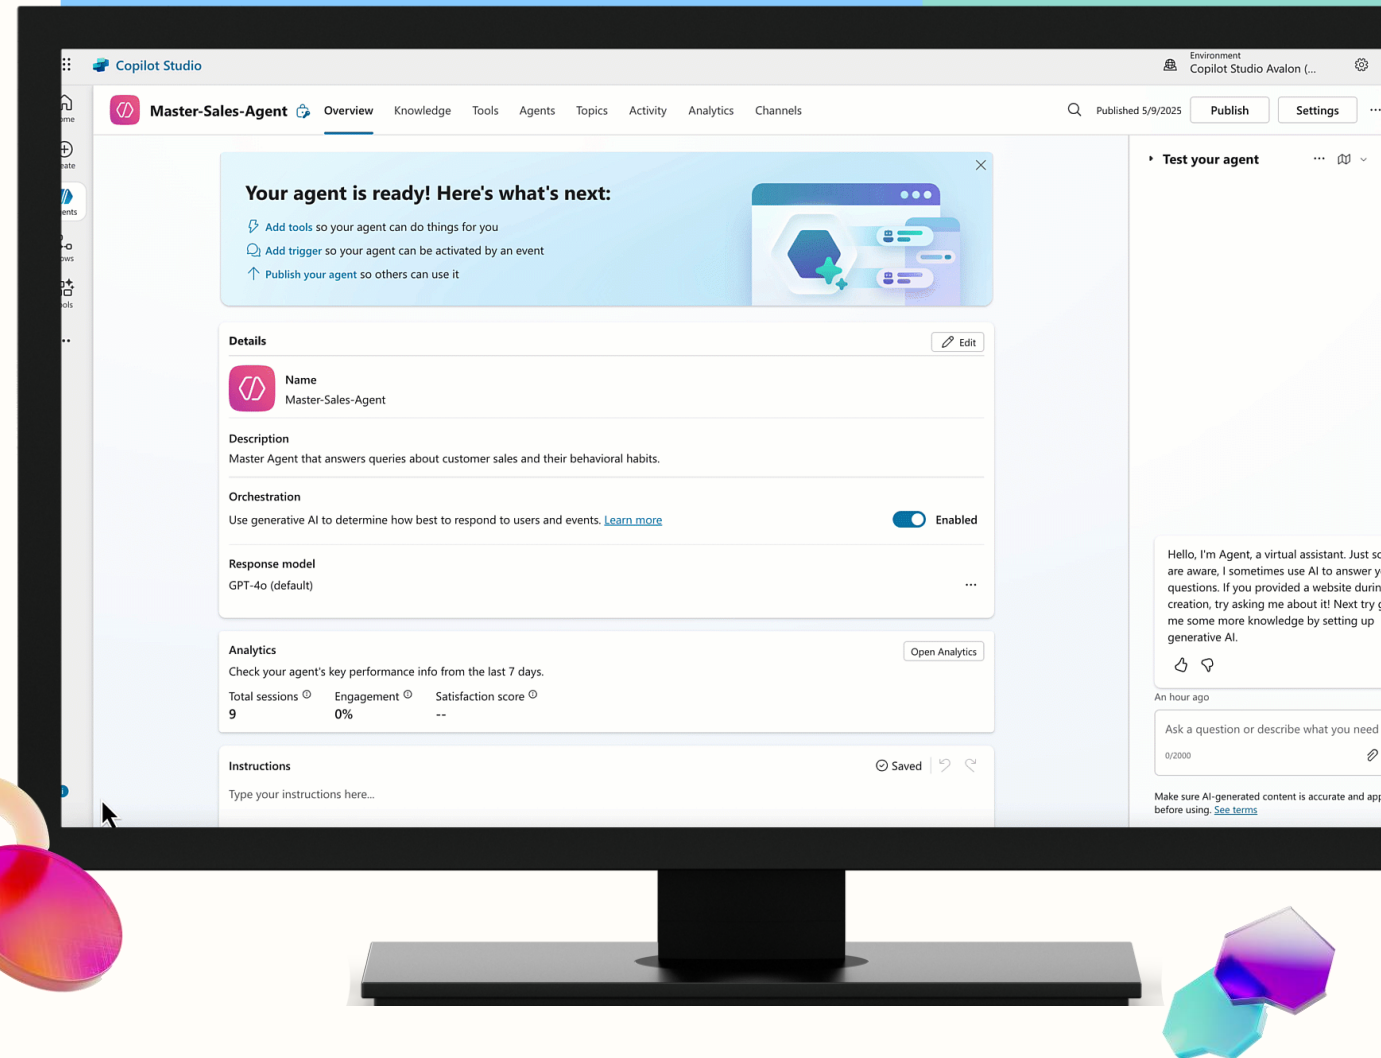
Copilot Studio

Environment
Copilot Studio Avalon (...

me

eate

ents

ows

ols

...

Master-Sales-Agent

Overview Knowledge Tools Agents Topics Activity Analytics Channels

Published 5/9/2025 Publish Settings ...

Your agent is ready! Here's what's next:

Add tools so your agent can do things for you

Add trigger so your agent can be activated by an event

Publish your agent so others can use it

Details

Edit

Name
Master-Sales-Agent

Description
Master Agent that answers queries about customer sales and their behavioral habits.

Orchestration
Use generative AI to determine how best to respond to users and events. Learn more

Enabled

Response model
GPT-4o (default)

...

Analytics
Check your agent's key performance info from the last 7 days.

Open Analytics

| Total sessions | Engagement | Satisfaction score |
|---|---|---|
| 9 | 0% | -- |

Instructions

Saved

Type your instructions here...

Test your agent

Hello, I'm Agent, a virtual assistant. Just so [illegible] are aware, I sometimes use AI to answer y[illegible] questions. If you provided a website durin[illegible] creation, try asking me about it! Next try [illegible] me some more knowledge by setting up generative AI.

An hour ago

Ask a question or describe what you need

0/2000

Make sure AI-generated content is accurate and ap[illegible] before using. See terms